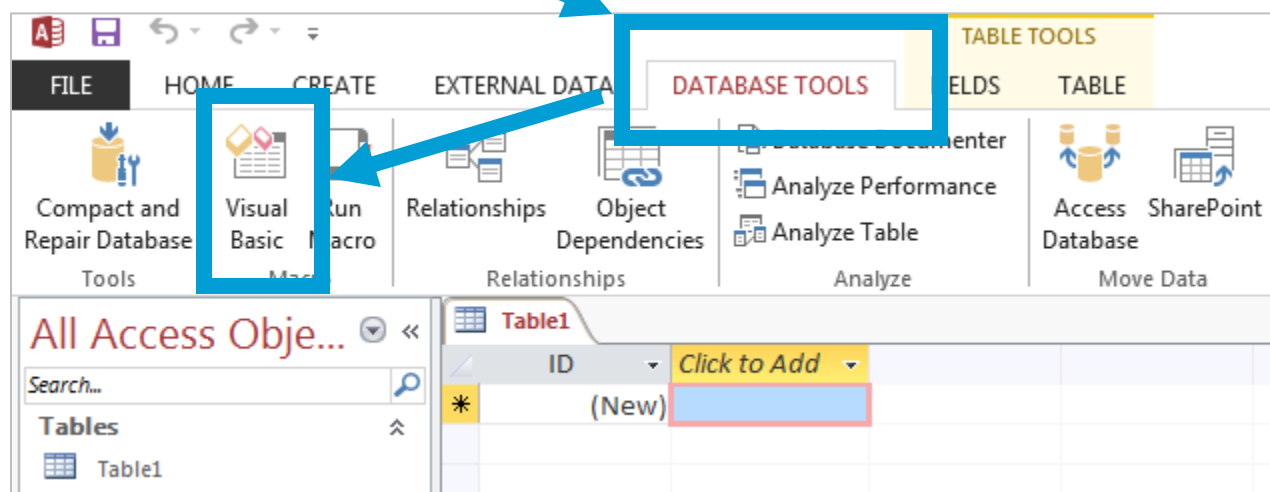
TABLE TOOLS

FILE HOME CREATE EXTERNAL DATA DATABASE TOOLS FIELDS TABLE

Compact and Repair Database
Tools

Visual Basic
Run Macro
Macro

Relationships
Object Dependencies
Relationships

Database Documenter
Analyze Performance
Analyze Table
Analyze

Access Database
SharePoint
Move Data

All Access Obje...
Search...
Tables
Table1

Table1

| | ID | Click to Add |
|---|---|---|
| * | (New) | |